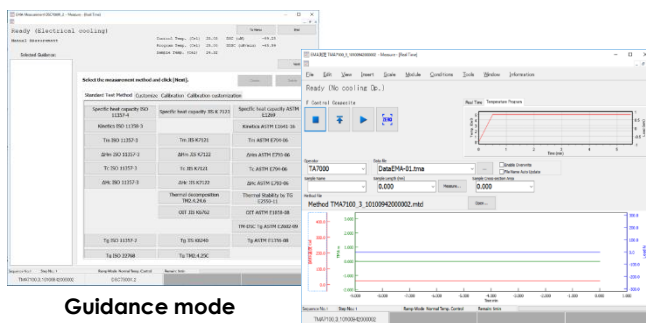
DSC Measurement DSC7000_1 - Measure - [Real Time]

Ready (Electrical cooling)

Manual Measurement

Control Temp. (Cel) 25.35
Program Temp. (Cel) 25.35
Sample Temp. (Cel) 25.32

DSC (uW) -69.29
DDSC (uW/min) -69.49

Selected Guidance

Select the measurement method and click [Next].

Close
Next

Standard Test Method | Customize | Calibration | Calibration customization

| Specific heat capacity ISO 11357-4 | Specific heat capacity JIS K 7123 | Specific heat capacity ASTM E1269 |
|---|---|---|
| Kinetics ISO 11358-3 | | Kinetics ASTM E2041-13 |
| Tm ISO 11357-3 | Tm JIS K7121 | Tm ASTM E794-06 |
| ΔHm ISO 11357-3 | ΔHm JIS K7122 | ΔHm ASTM E793-06 |
| Tc ISO 11357-3 | Tc JIS K7121 | Tc ASTM E794-06 |
| ΔHc ISO 11357-3 | ΔHc JIS K7122 | ΔHc ASTM E793-06 |
| | Thermal decomposition TM2.4,2.6 | Thermal Stability by TG E2550-11 |
| | OIT JIS K6762 | OIT ASTM D3895-98 |
| | | TM-DSC Tg ASTM E2602-09 |
| Tg ISO 11357-2 | Tg JIS K6240 | Tg ASTM E1356-08 |
| Tg ISO 22768 | Tg TM2.4.25C | |

Sequence No.1 | Step No.1 | Ramp Mode Normal Temp. Control | Remain time
TMA7100_3 | DSC7000_2

Guidance mode

EMA/ESTE TMA7100_3_1010099420000002 - Measure - [Real Time]

File Edit View Insert Scale Module Conditions Tools Window Information

Ready (No cooling Op.)

Control Sequence

Real Time | Temperature Program

Temp (Cel)

Time (min)

Operator
TA7000
Data file
DataEMA-01.tma
Enable Overwrite
File Name Auto Update
Sample name
Sample length (mm)
0.000
Measure...
Sample cross-section (mm)
0.000
Method file
Method TMA7100_3_1010099420000002.mtd
Save...

Time (min)

Sequence No.1 | Step No.1 | Ramp Mode Normal Temp. Control | Remain time
TMA7100_3_1010099420000002